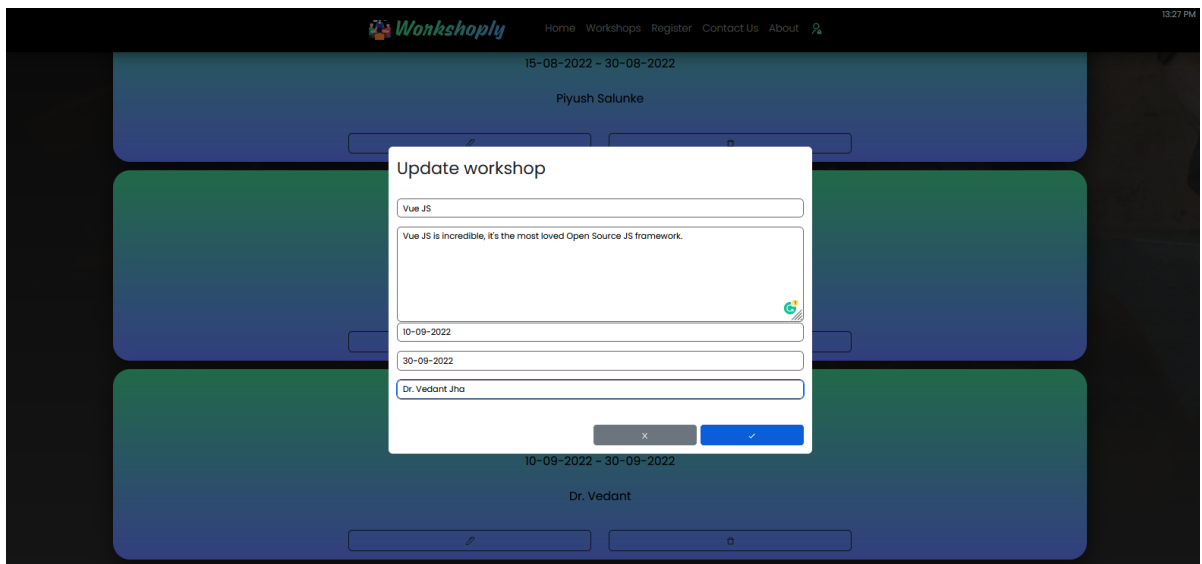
13:27 PM

Workshoply Home Workshops Register Contact Us About

15-08-2022 - 30-08-2022

Piyush Salunke

Update workshop

Vue JS

Vue JS is incredible, it's the most loved Open Source JS framework.

10-09-2022

30-09-2022

Dr. Vedant Jha

×

✓

10-09-2022 - 30-09-2022

Dr. Vedant